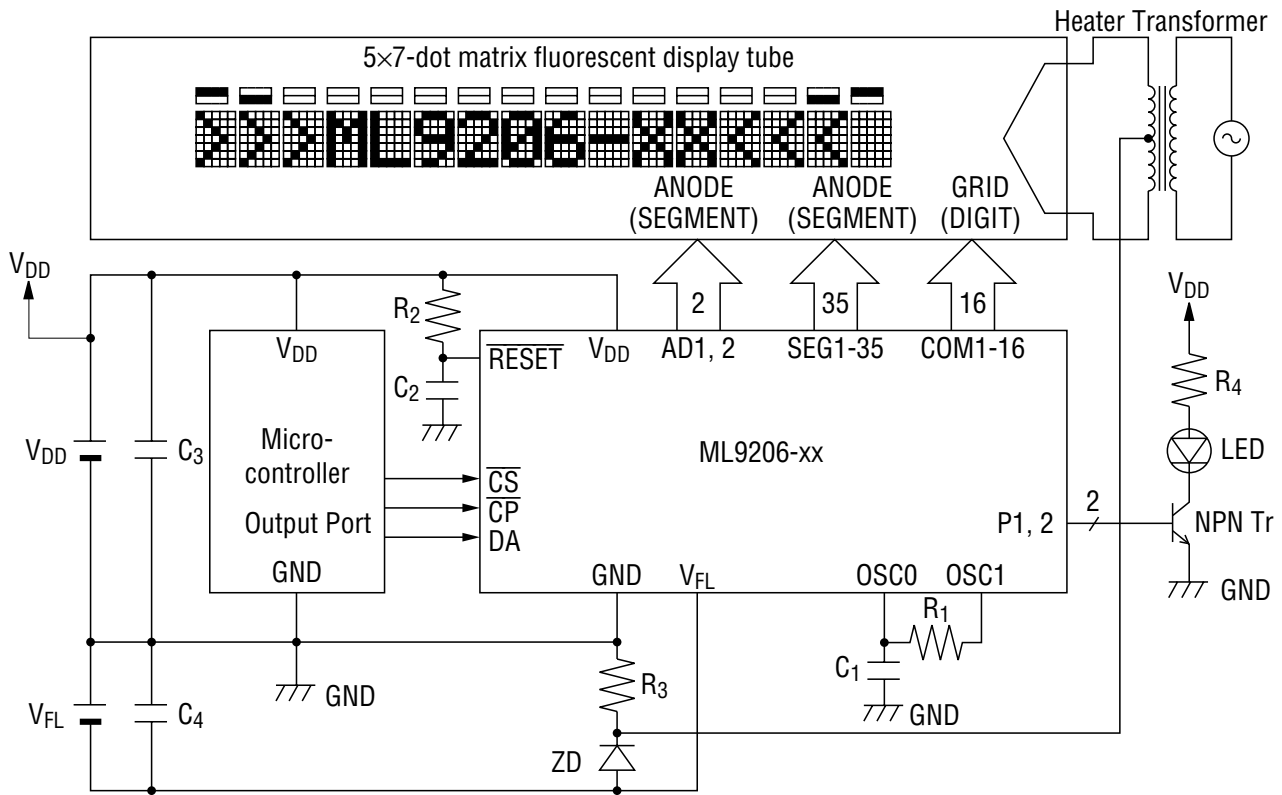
Heater Transformer

5×7-dot matrix fluorescent display tube

ANODE (SEGMENT)

ANODE (SEGMENT)

GRID (DIGIT)

2

35

16

$V_{DD}$

$R_2$

$V_{DD}$

$\overline{RESET}$

$V_{DD}$

AD1, 2

SEG1-35

COM1-16

$V_{DD}$

$C_2$

$R_4$

$V_{DD}$

$C_3$

Micro-controller

ML9206-xx

LED

$\overline{CS}$

$\overline{CP}$

Output Port

DA

P1, 2

2

NPN Tr

GND

GND

$V_{FL}$

OSC0

OSC1

GND

$R_1$

$C_1$

GND

$R_3$

$V_{FL}$

$C_4$

GND

ZD